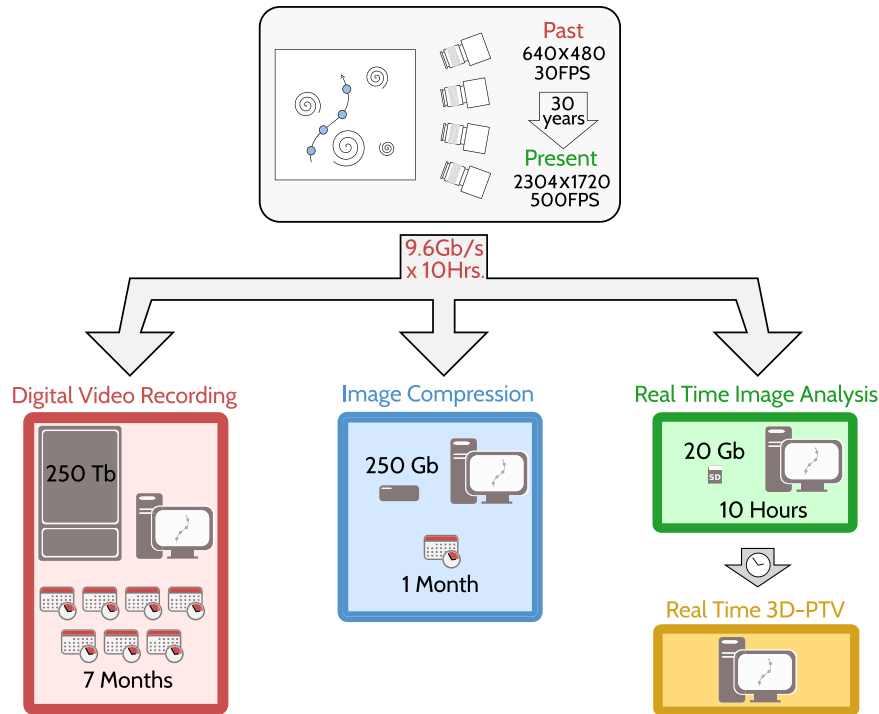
Past
640X480
30FPS
30 years
Present
2304X1720
500FPS

9.6Gb/s
x 10Hrs.

Digital Video Recording
250 Tb
7 Months

Image Compression
250 Gb
1 Month

Real Time Image Analysis
20 Gb
SD
10 Hours

Real Time 3D-PTV